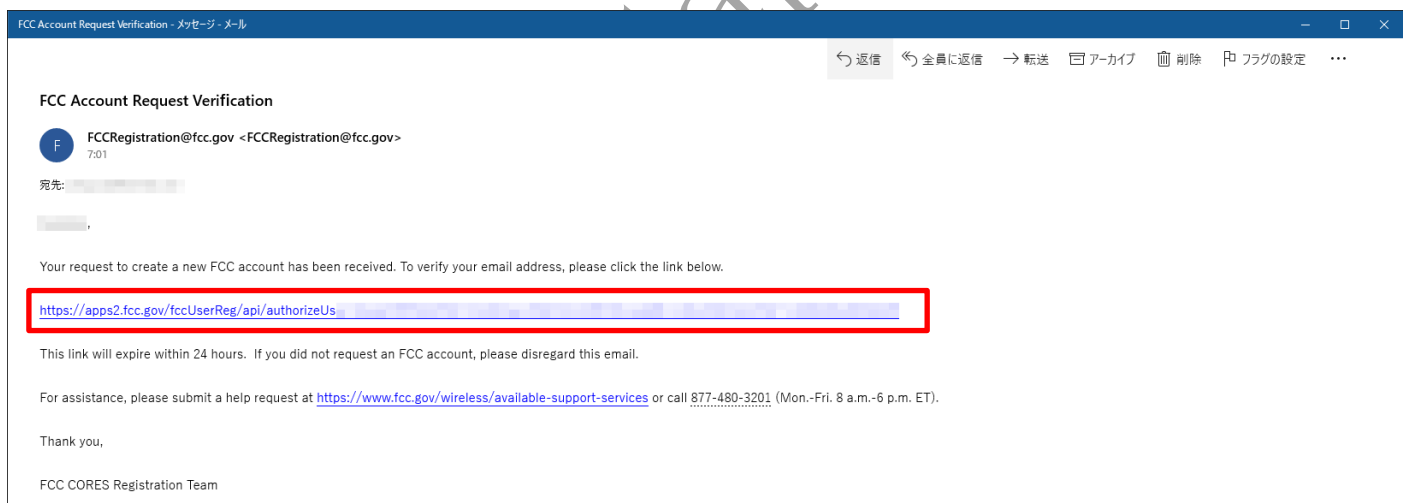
FCC Account Request Verification - メッセージ - メール

返信 全員に返信 転送 アーカイブ 削除 フラグの設定 ···

FCC Account Request Verification

F

FCCRegistration@fcc.gov <FCCRegistration@fcc.gov>
7:01

宛先: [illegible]

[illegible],

Your request to create a new FCC account has been received. To verify your email address, please click the link below.

https://apps2.fcc.gov/fccUserReg/api/authorizeUs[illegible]

This link will expire within 24 hours. If you did not request an FCC account, please disregard this email.

For assistance, please submit a help request at https://www.fcc.gov/wireless/available-support-services or call 877-480-3201 (Mon.-Fri. 8 a.m.-6 p.m. ET).

Thank you,

FCC CORES Registration Team